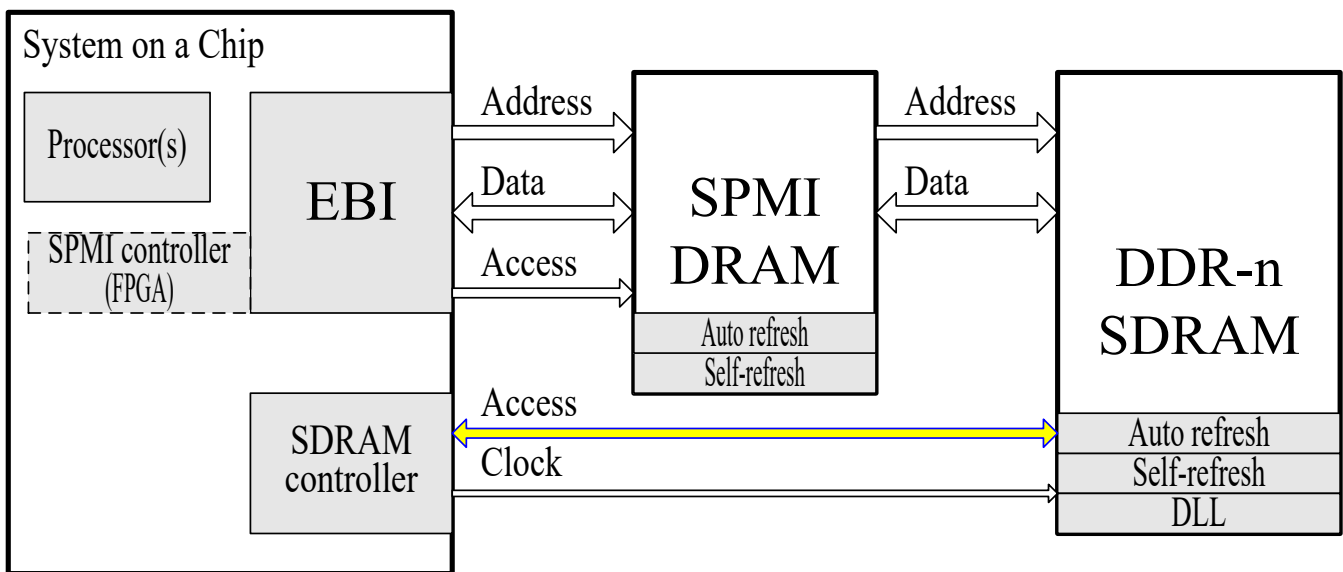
System on a Chip

Processor(s)

SPMI controller (FPGA)

EBI

SDRAM controller

Address

Data

Access

SPMI DRAM

Auto refresh

Self-refresh

Address

Data

DDR-n SDRAM

Access

Clock

Auto refresh

Self-refresh

DLL